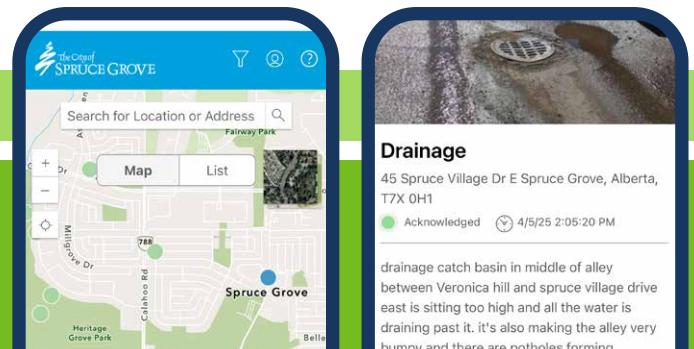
The City of
SPRUCE GROVE

Search for Location or Address

Fairway Park

+
−

Map
List

Millgrove Dr

788

Calahoo Rd

Spruce Grove

Heritage Grove Park

Belle

Drainage

45 Spruce Village Dr E Spruce Grove, Alberta, T7X 0H1

Acknowledged
4/5/25 2:05:20 PM

drainage catch basin in middle of alley between Veronica hill and spruce village drive east is sitting too high and all the water is draining past it. it's also making the alley very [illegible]